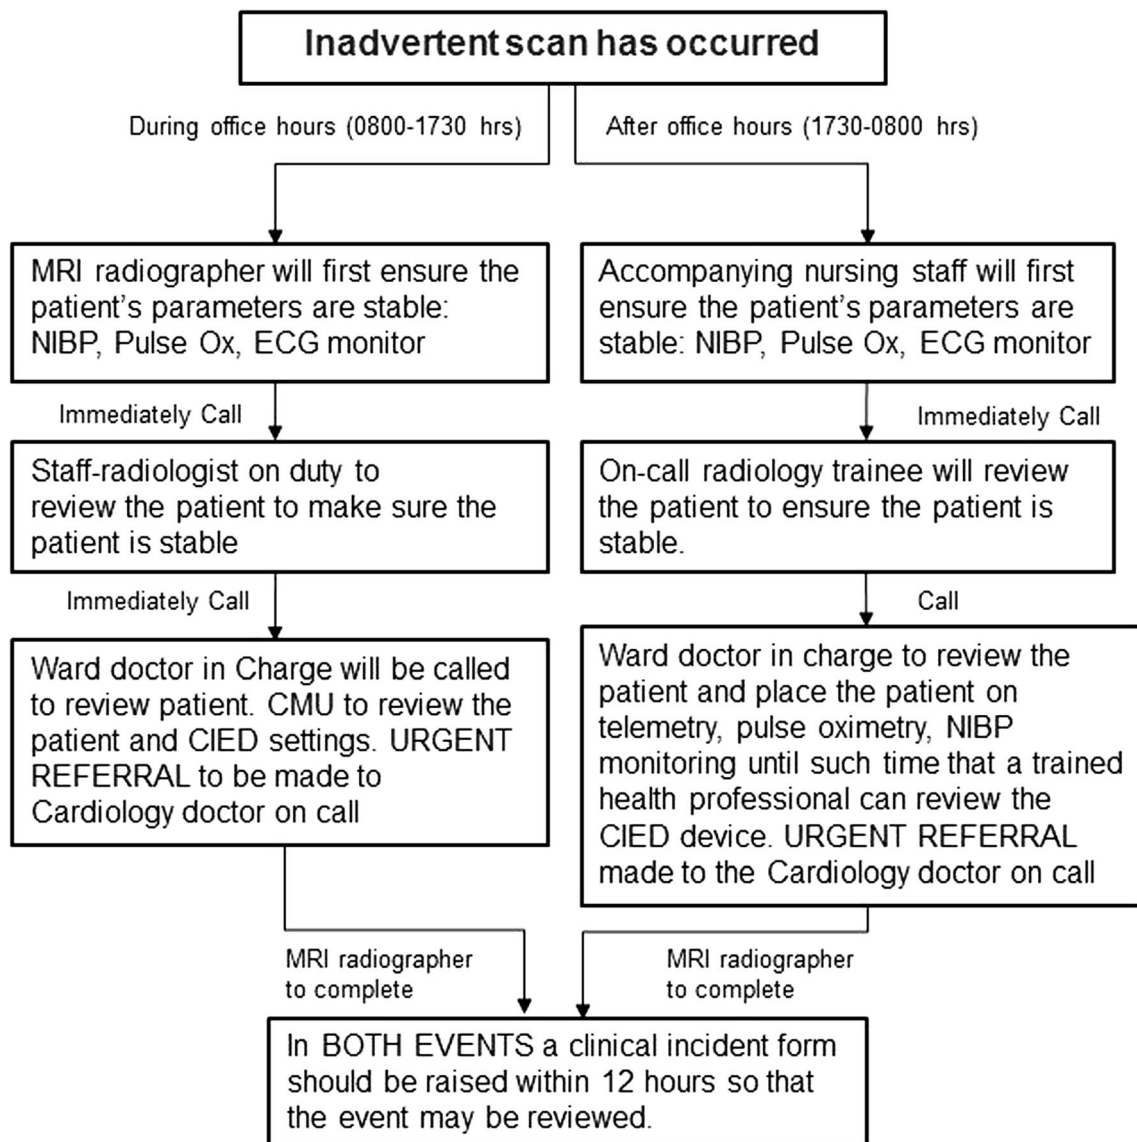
Inadvertent scan has occurred

During office hours (0800-1730 hrs)

MRI radiographer will first ensure the patient's parameters are stable: NIBP, Pulse Ox, ECG monitor

Immediately Call

Staff-radiologist on duty to review the patient to make sure the patient is stable

Immediately Call

Ward doctor in Charge will be called to review patient. CMU to review the patient and CIED settings. URGENT REFERRAL to be made to Cardiology doctor on call

MRI radiographer to complete

After office hours (1730-0800 hrs)

Accompanying nursing staff will first ensure the patient's parameters are stable: NIBP, Pulse Ox, ECG monitor

Immediately Call

On-call radiology trainee will review the patient to ensure the patient is stable.

Call

Ward doctor in charge to review the patient and place the patient on telemetry, pulse oximetry, NIBP monitoring until such time that a trained health professional can review the CIED device. URGENT REFERRAL made to the Cardiology doctor on call

MRI radiographer to complete

In BOTH EVENTS a clinical incident form should be raised within 12 hours so that the event may be reviewed.